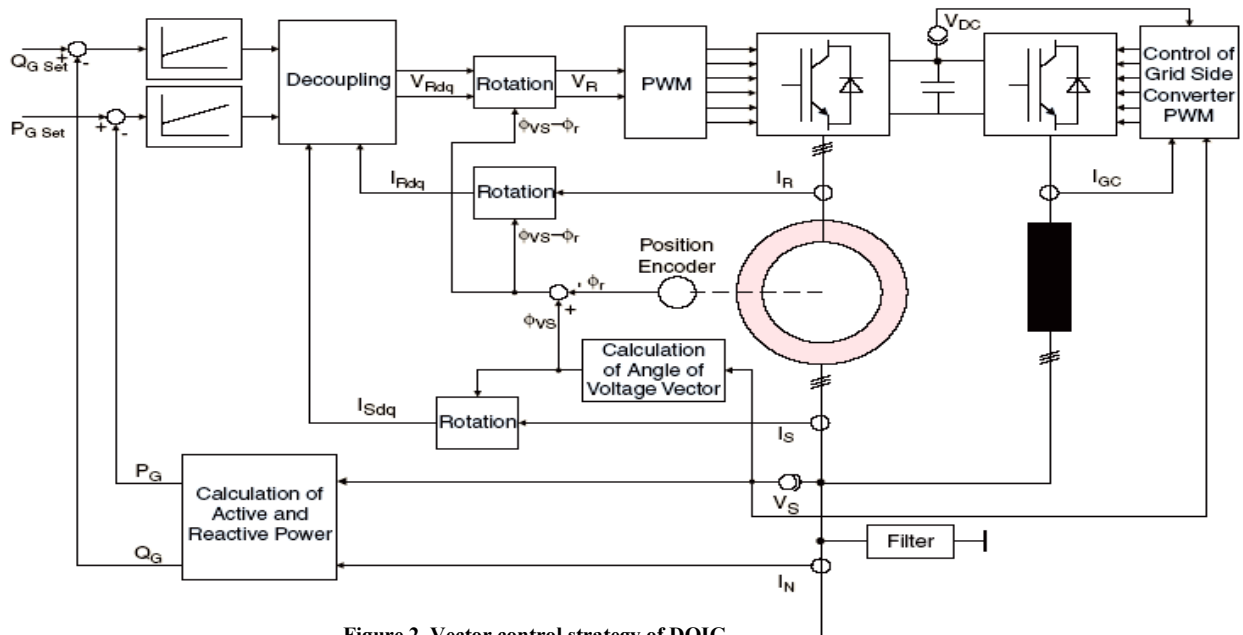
$Q_{G\ Set}$

+

-

$P_{G\ Set}$

+

-

Decoupling

$V_{Rdq}$

Rotation

$V_R$

PWM

$V_{DC}$

Control of Grid Side Converter PWM

$\phi_{VS}-\phi_r$

$I_{Rdq}$

Rotation

$I_R$

$I_{GC}$

$\phi_{VS}-\phi_r$

Position Encoder

-

$\phi_r$

+

$\phi_{VS}$

Calculation of Angle of Voltage Vector

$I_{Sdq}$

Rotation

$I_S$

$P_G$

Calculation of Active and Reactive Power

$V_S$

Filter

$Q_G$

$I_N$

Figure 2. Vector control strategy of DOIG